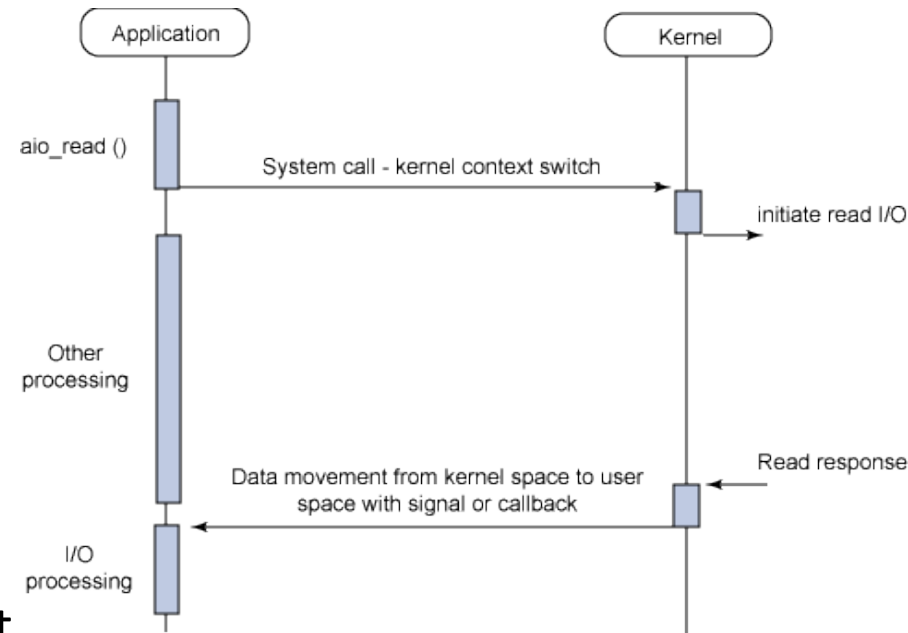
Application

Kernel

aio_read ()

System call - kernel context switch

initiate read I/O

Other processing

Read response

Data movement from kernel space to user space with signal or callback

I/O processing